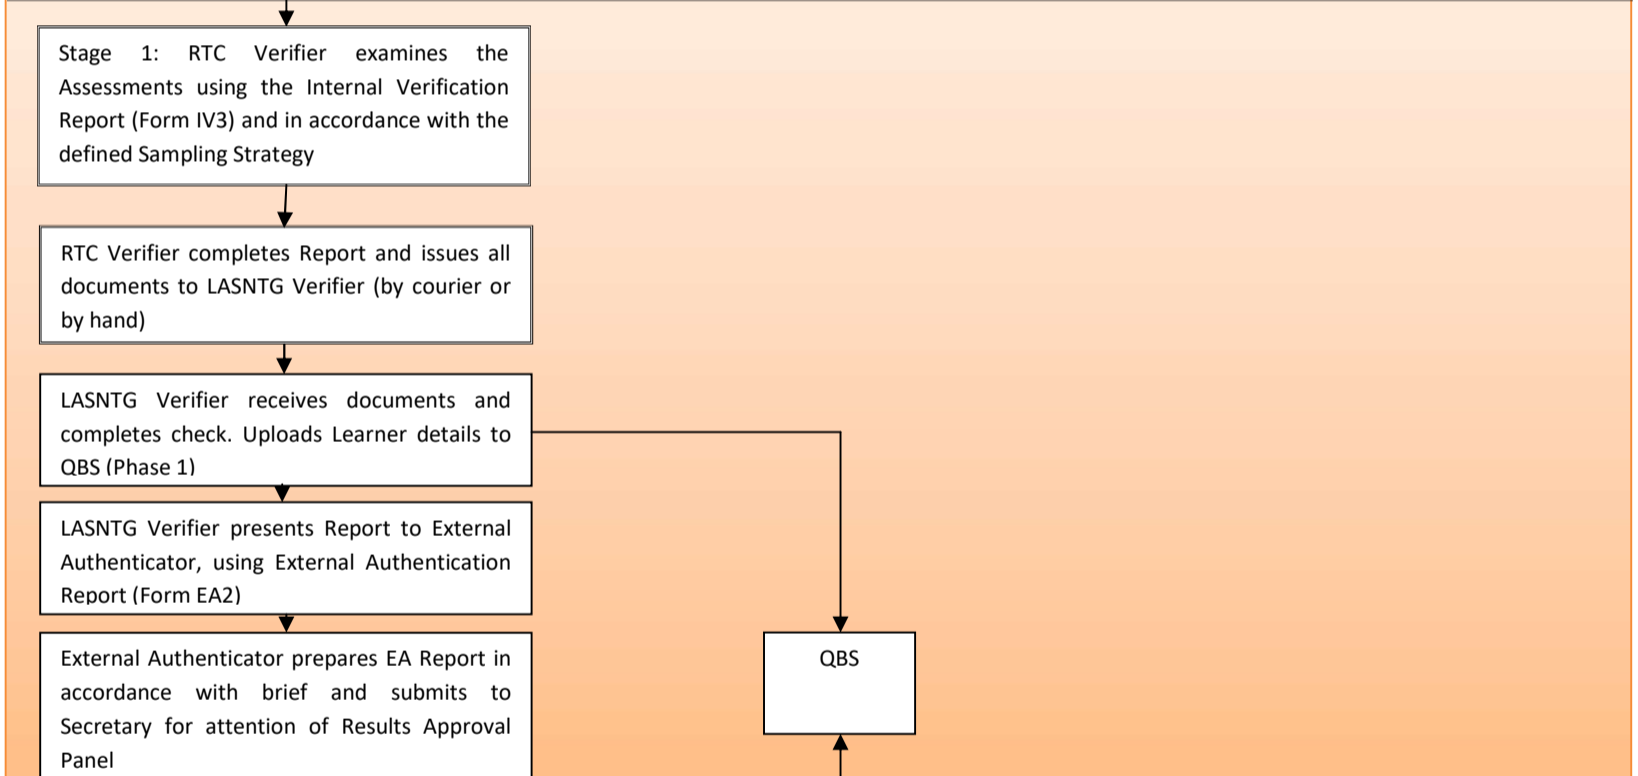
Stage 1: RTC Verifier examines the Assessments using the Internal Verification Report (Form IV3) and in accordance with the defined Sampling Strategy

RTC Verifier completes Report and issues all documents to LASNTG Verifier (by courier or by hand)

LASNTG Verifier receives documents and completes check. Uploads Learner details to QBS (Phase 1)

LASNTG Verifier presents Report to External Authenticator, using External Authentication Report (Form EA2)

External Authenticator prepares EA Report in accordance with brief and submits to Secretary for attention of Results Approval Panel

QBS